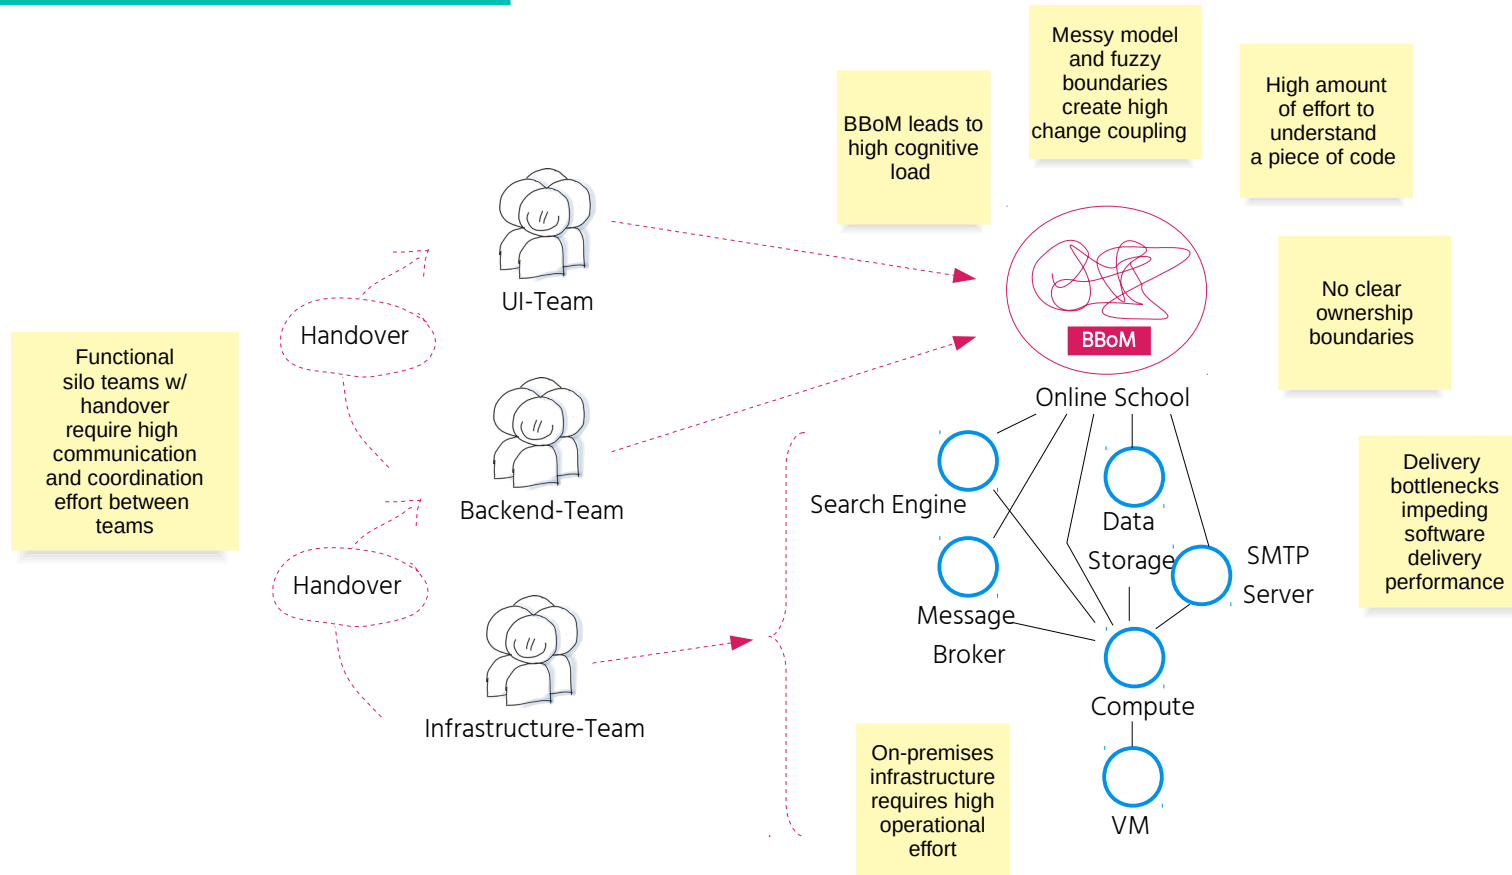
Messy model and fuzzy boundaries create high change coupling

BBoM leads to high cognitive load

High amount of effort to understand a piece of code

No clear ownership boundaries

Functional silo teams w/ handover require high communication and coordination effort between teams

Handover

UI-Team

Backend-Team

Handover

Infrastructure-Team

BBoM

Online School

Search Engine

Data Storage

SMTP Server

Message Broker

Compute

VM

Delivery bottlenecks impeding software delivery performance

On-premises infrastructure requires high operational effort